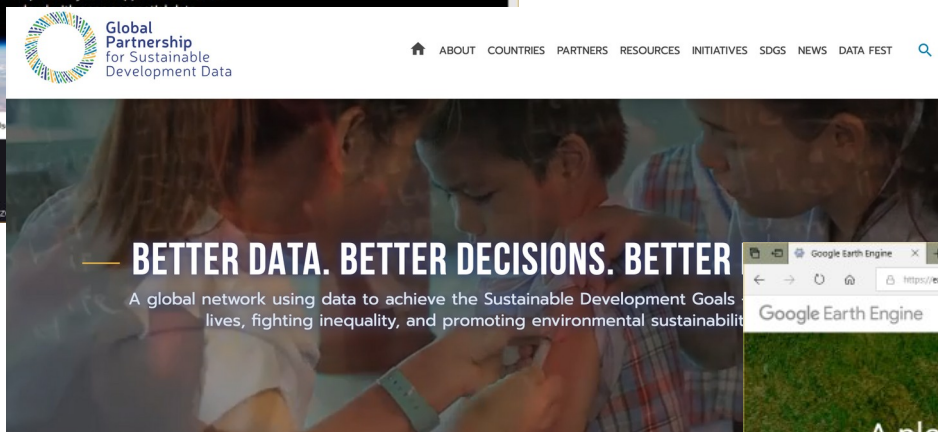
Global Partnership for Sustainable Development Data

ABOUT COUNTRIES PARTNERS RESOURCES INITIATIVES SDGS NEWS DATA FEST

BETTER DATA. BETTER DECISIONS. BETTER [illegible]

A global network using data to achieve the Sustainable Development Goals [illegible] lives, fighting inequality, and promoting environmental sustainabilit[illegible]

Google Earth Engine

https://e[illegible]

Google Earth Engine

A pla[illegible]